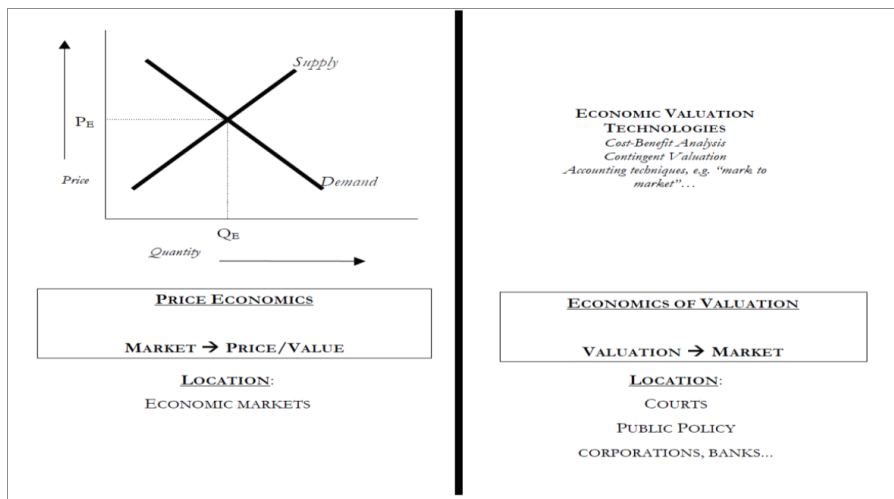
Supply

$P_E$

Price

Demand

$Q_E$

Quantity

PRICE ECONOMICS

MARKET → PRICE/VALUE

LOCATION:

ECONOMIC MARKETS

ECONOMIC VALUATION TECHNOLOGIES

Cost-Benefit Analysis
Contingent Valuation
Accounting techniques, e.g. "mark to market"…

ECONOMICS OF VALUATION

VALUATION → MARKET

LOCATION:

COURTS

PUBLIC POLICY

CORPORATIONS, BANKS…